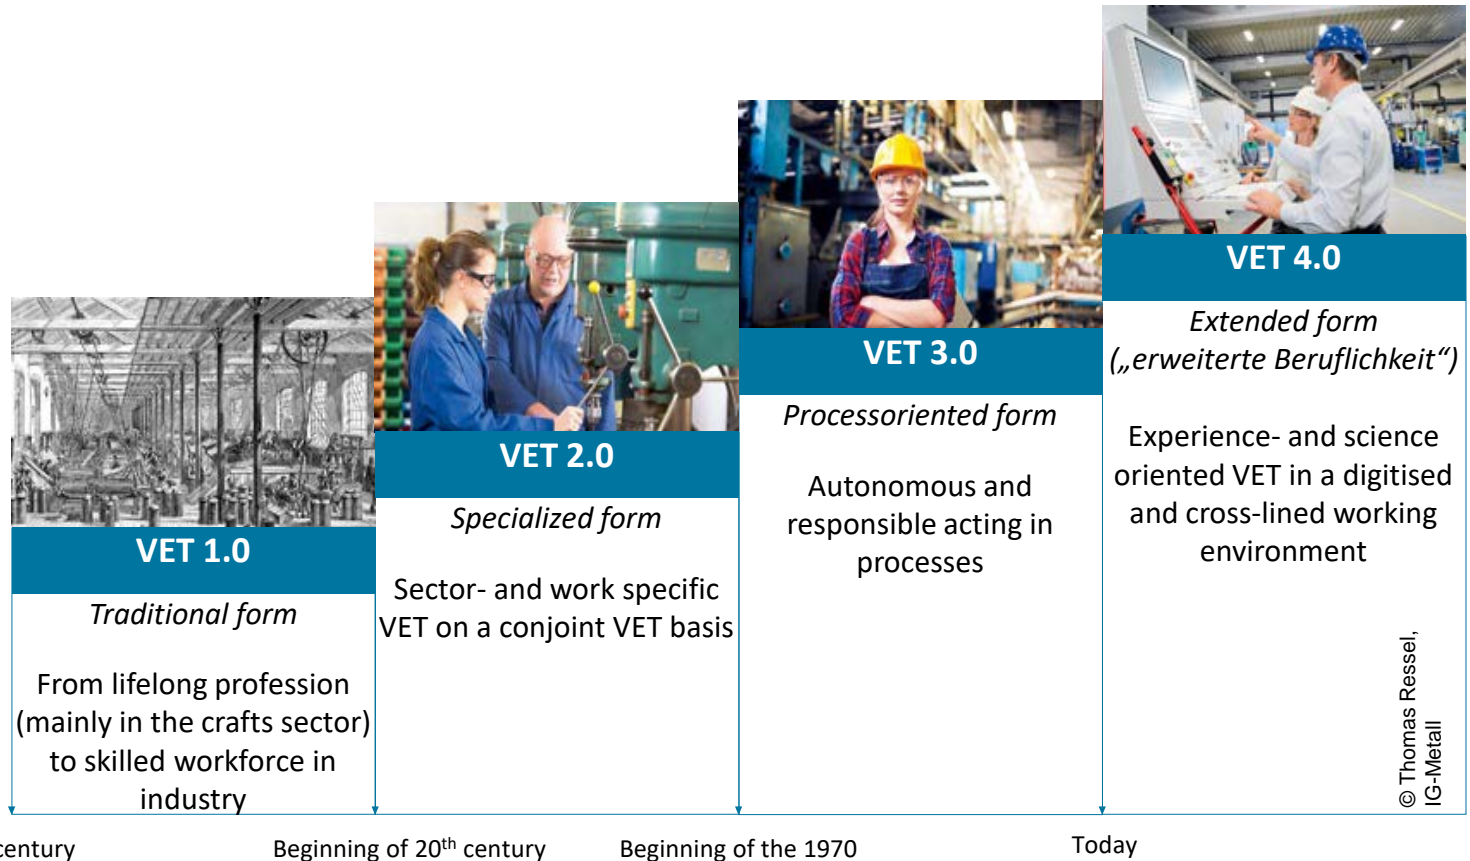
VET 1.0

Traditional form

From lifelong profession (mainly in the crafts sector) to skilled workforce in industry

VET 2.0

Specialized form

Sector- and work specific VET on a conjoint VET basis

VET 3.0

Processoriented form

Autonomous and responsible acting in processes

VET 4.0

Extended form („erweiterte Beruflichkeit“)

Experience- and science oriented VET in a digitised and cross-lined working environment

© Thomas Ressel, IG-Metall

century

Beginning of 20$^{th}$ century

Beginning of the 1970

Today